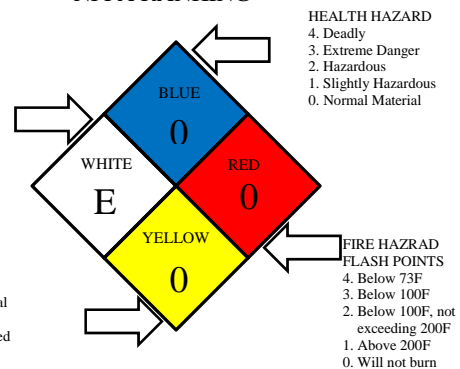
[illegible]

HEALTH HAZARD
4. Deadly
3. Extreme Danger
2. Hazardous
1. Slightly Hazardous
0. Normal Material

BLUE
0

WHITE
E

RED
0

YELLOW
0

FIRE HAZRAD
FLASH POINTS
4. Below 73F
3. Below 100F
2. Below 100F, not exceeding 200F
1. Above 200F
0. Will not burn

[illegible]al

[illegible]ed